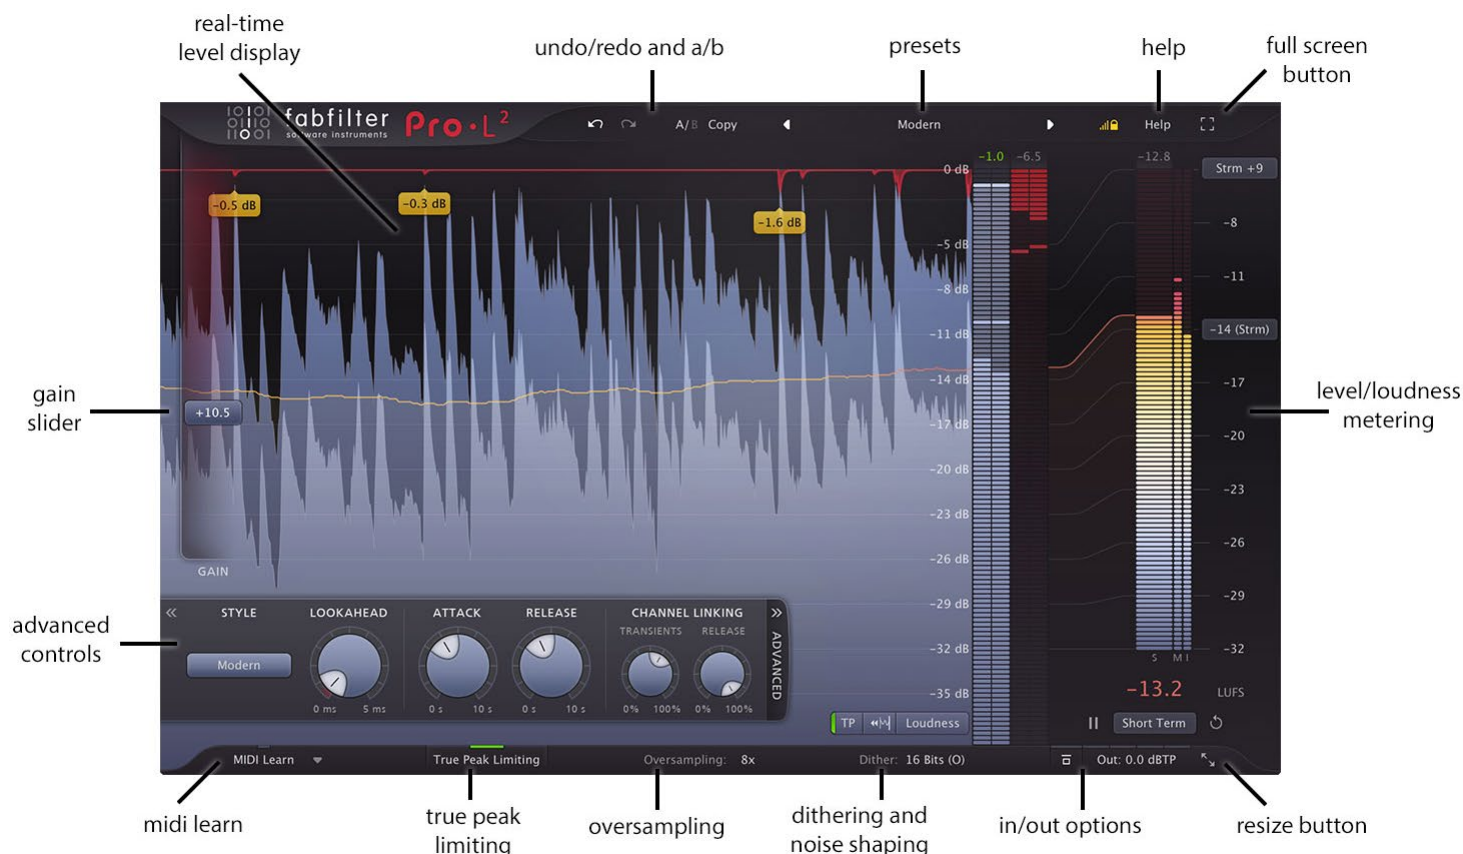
real-time level display

undo/redo and a/b

presets

help

full screen button

fabfilter software instruments Pro·L²

A/B Copy

Modern

Help

-1.0 -6.5

-12.8

Strm +9

0 dB

-0.5 dB

-0.3 dB

-1.6 dB

-5 dB

-8 dB

-11 dB

-14 dB

-17 dB

-20 dB

-23 dB

-26 dB

-29 dB

-32 dB

-35 dB

-8

-11

-14 (Strm)

-17

-20

-23

-26

-29

-32

gain slider

+10.5

GAIN

level/loudness metering

advanced controls

« STYLE

Modern

LOOKAHEAD

0 ms 5 ms

ATTACK

0 s 10 s

RELEASE

0 s 10 s

CHANNEL LINKING

TRANSIENTS

RELEASE

0% 100% 0% 100%

» ADVANCED

TP

Loudness

S M I

-13.2

LUFS

Short Term

MIDI Learn

True Peak Limiting

Oversampling: 8x

Dither: 16 Bits (O)

Out: 0.0 dBTP

midi learn

true peak limiting

oversampling

dithering and noise shaping

in/out options

resize button